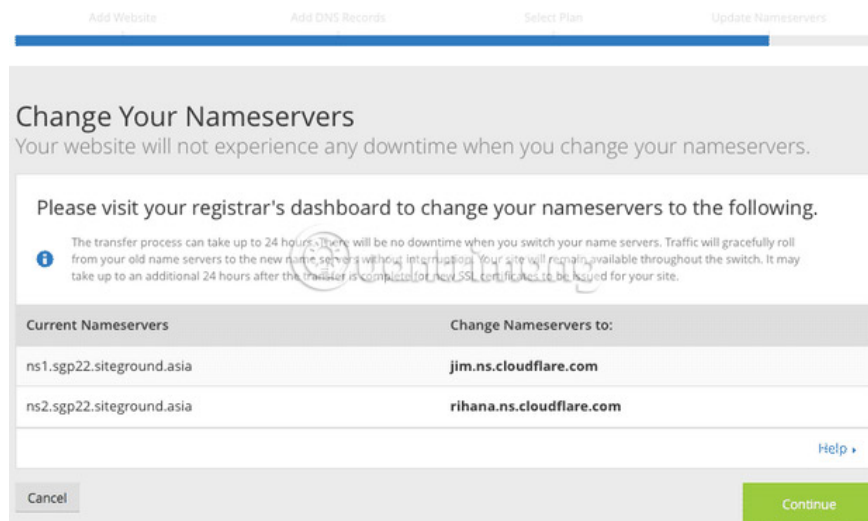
Add Website
Add DNS Records
Select Plan
Update Nameservers

Change Your Nameservers
Your website will not experience any downtime when you change your nameservers.

Please visit your registrar's dashboard to change your nameservers to the following.

The transfer process can take up to 24 hours. There will be no downtime when you switch your name servers. Traffic will gracefully roll from your old name servers to the new name servers without interruption. Your site will remain available throughout the switch. It may take up to an additional 24 hours after the transfer is complete for new SSL certificates to be issued for your site.

| Current Nameservers | Change Nameservers to: |
|---|---|
| ns1.sgp22.siteground.asia | jim.ns.cloudflare.com |
| ns2.sgp22.siteground.asia | rihana.ns.cloudflare.com |

Help ▸

Cancel

Continue